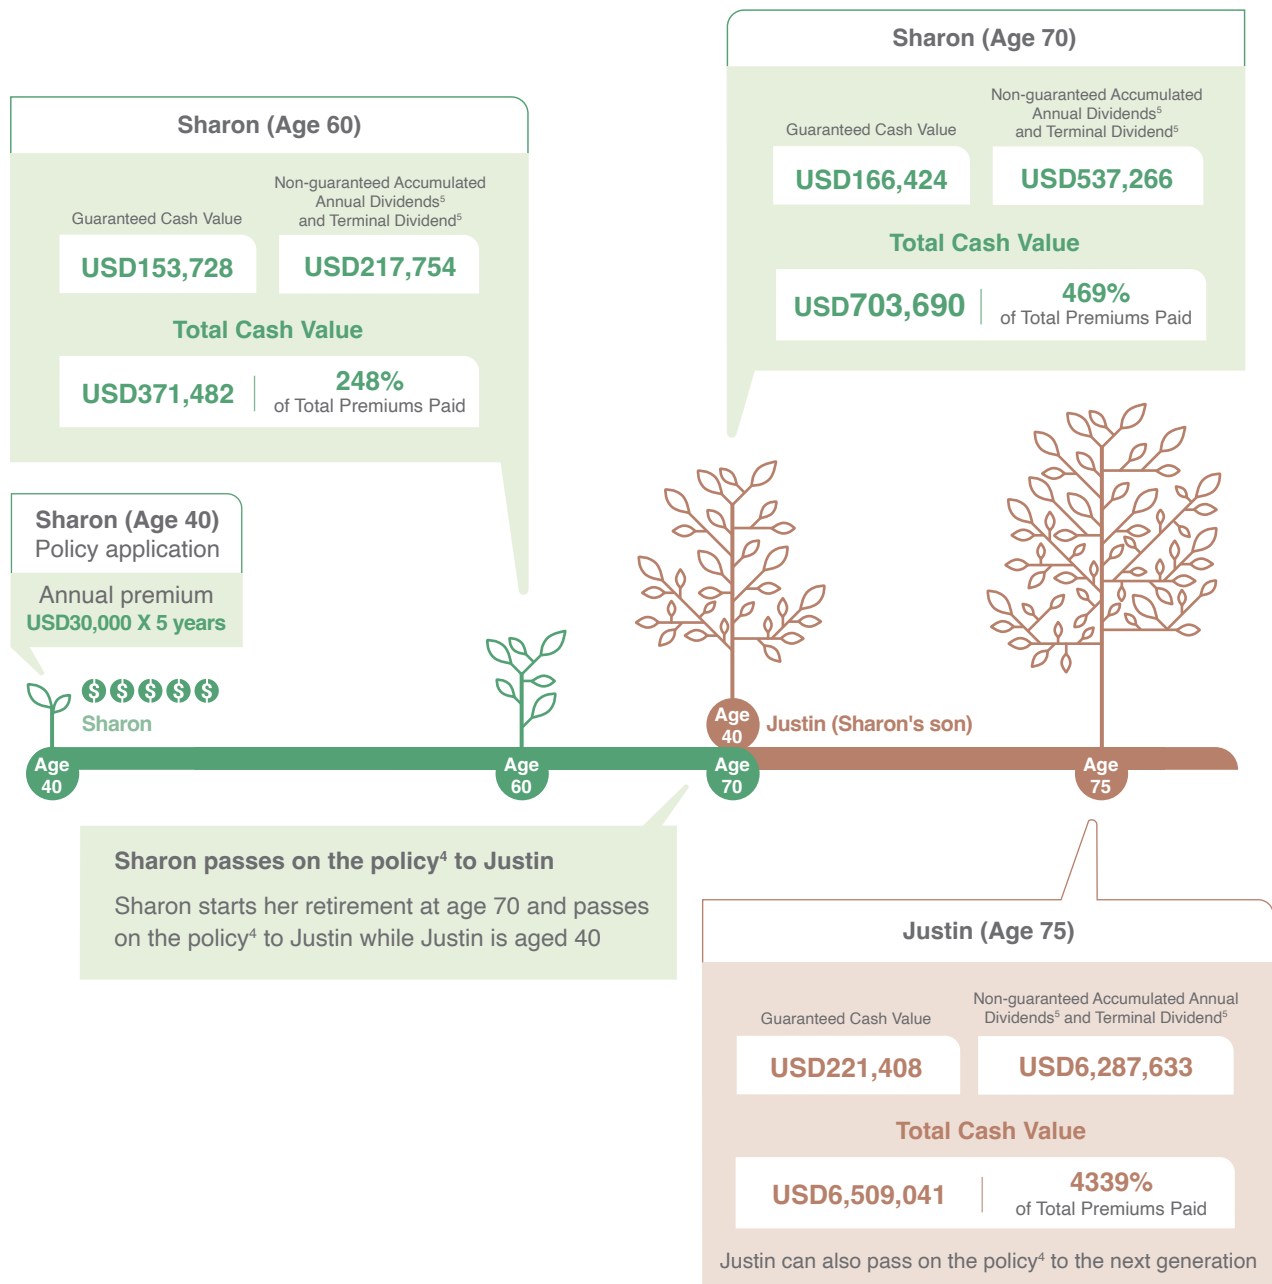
Sharon (Age 70)

Guaranteed Cash Value

USD166,424

Non-guaranteed Accumulated Annual Dividends$^5$ and Terminal Dividend$^5$

USD537,266

Total Cash Value

USD703,690

469% of Total Premiums Paid

Sharon (Age 60)

Guaranteed Cash Value

USD153,728

Non-guaranteed Accumulated Annual Dividends$^5$ and Terminal Dividend$^5$

USD217,754

Total Cash Value

USD371,482

248% of Total Premiums Paid

Sharon (Age 40)
Policy application

Annual premium
USD30,000 X 5 years

$$$$$

Sharon

Age 40

Age 60

Age 40

Justin (Sharon's son)

Age 70

Age 75

Sharon passes on the policy$^4$ to Justin

Sharon starts her retirement at age 70 and passes on the policy$^4$ to Justin while Justin is aged 40

Justin (Age 75)

Guaranteed Cash Value

USD221,408

Non-guaranteed Accumulated Annual Dividends$^5$ and Terminal Dividend$^5$

USD6,287,633

Total Cash Value

USD6,509,041

4339% of Total Premiums Paid

Justin can also pass on the policy$^4$ to the next generation